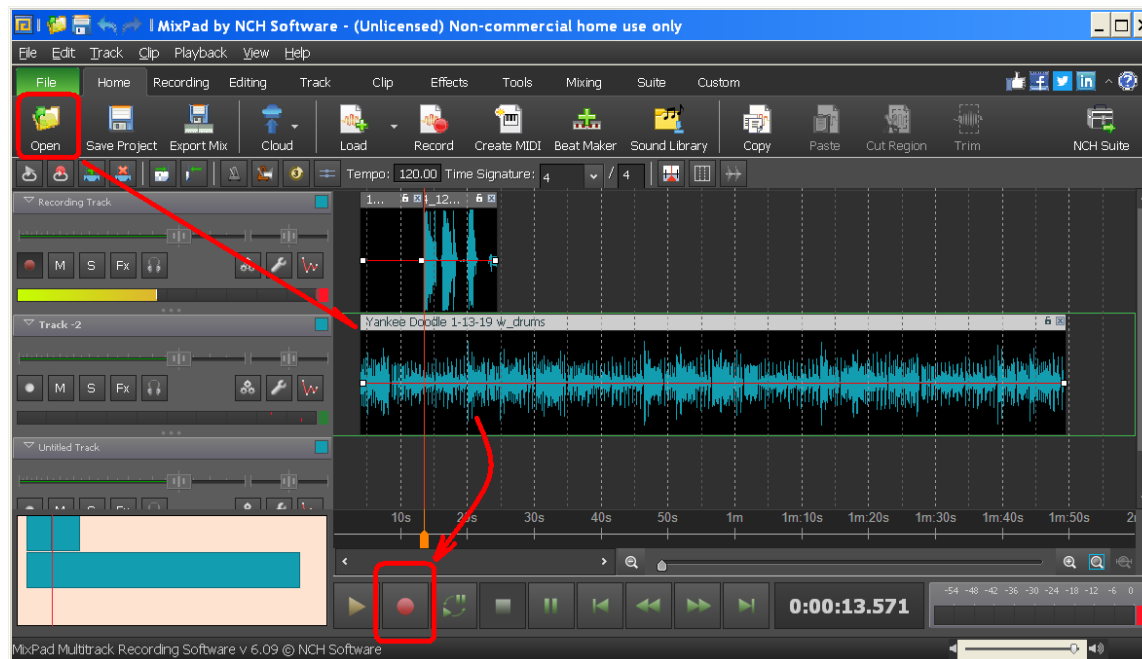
MixPad by NCH Software - (Unlicensed) Non-commercial home use only

File Edit Track Clip Playback View Help

File Home Recording Editing Track Clip Effects Tools Mixing Suite Custom

Open Save Project Export Mix Cloud Load Record Create MIDI Beat Maker Sound Library Copy Paste Cut Region Trim NCH Suite

Tempo: 120.00 Time Signature: 4 / 4

Recording Track

M S Fx

1... _12...

Track -2

M S Fx

Yankee Doodle 1-13-19 w_drums

Untitled Track

10s 20s 30s 40s 50s 1m 1m:10s 1m:20s 1m:30s 1m:40s 1m:50s 2

0:00:13.571

-54 -48 -42 -36 -30 -24 -18 -12 -6 0

MixPad Multitrack Recording Software v 6.09 © NCH Software